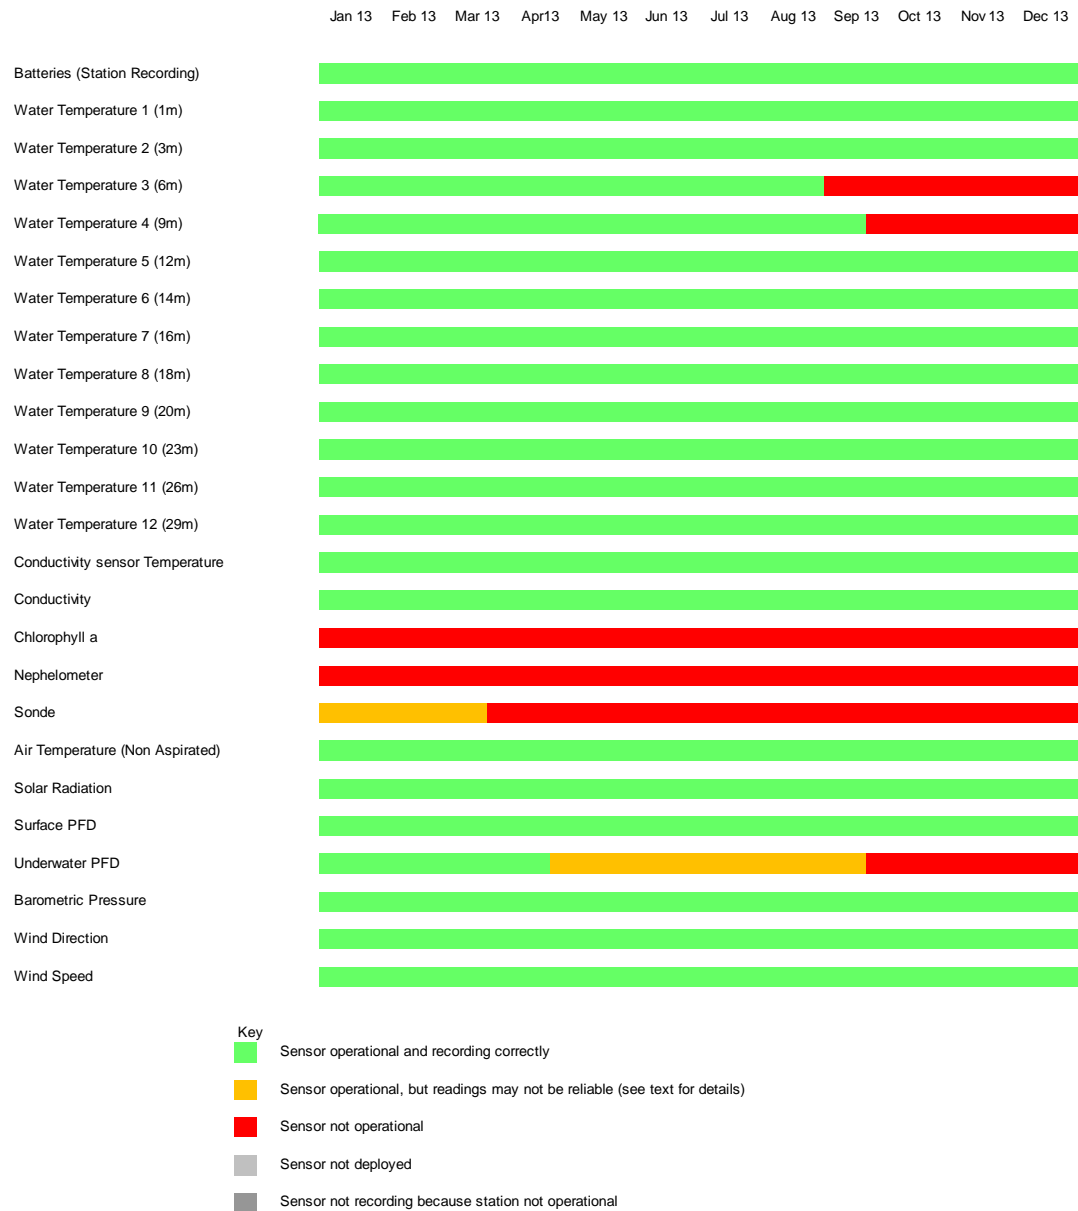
| | Jan 13 | Feb 13 | Mar 13 | Apr13 | May 13 | Jun 13 | Jul 13 | Aug 13 | Sep 13 | Oct 13 | Nov 13 | Dec 13 |
|---|---|---|---|---|---|---|---|---|---|---|---|---|
| Batteries (Station Recording) | | | | | | | | | | | | |
| Water Temperature 1 (1m) | | | | | | | | | | | | |
| Water Temperature 2 (3m) | | | | | | | | | | | | |
| Water Temperature 3 (6m) | | | | | | | | | | | | |
| Water Temperature 4 (9m) | | | | | | | | | | | | |
| Water Temperature 5 (12m) | | | | | | | | | | | | |
| Water Temperature 6 (14m) | | | | | | | | | | | | |
| Water Temperature 7 (16m) | | | | | | | | | | | | |
| Water Temperature 8 (18m) | | | | | | | | | | | | |
| Water Temperature 9 (20m) | | | | | | | | | | | | |
| Water Temperature 10 (23m) | | | | | | | | | | | | |
| Water Temperature 11 (26m) | | | | | | | | | | | | |
| Water Temperature 12 (29m) | | | | | | | | | | | | |
| Conductivity sensor Temperature | | | | | | | | | | | | |
| Conductivity | | | | | | | | | | | | |
| Chlorophyll a | | | | | | | | | | | | |
| Nephelometer | | | | | | | | | | | | |
| Sonde | | | | | | | | | | | | |
| Air Temperature (Non Aspirated) | | | | | | | | | | | | |
| Solar Radiation | | | | | | | | | | | | |
| Surface PFD | | | | | | | | | | | | |
| Underwater PFD | | | | | | | | | | | | |
| Barometric Pressure | | | | | | | | | | | | |
| Wind Direction | | | | | | | | | | | | |
| Wind Speed | | | | | | | | | | | | |

Key
Sensor operational and recording correctly
Sensor operational, but readings may not be reliable (see text for details)
Sensor not operational
Sensor not deployed
Sensor not recording because station not operational